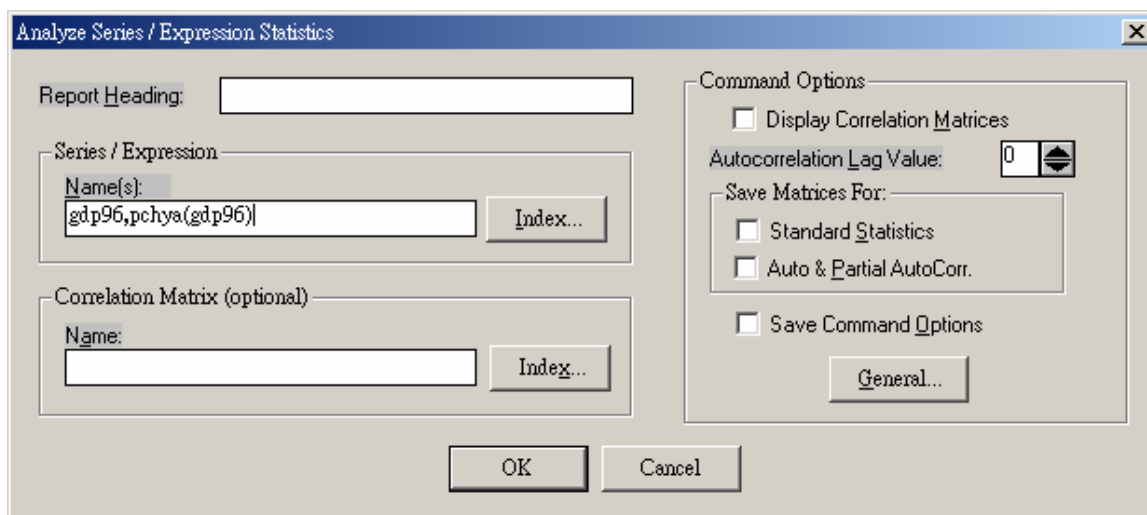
Analyze Series / Expression Statistics

Report Heading:

Series / Expression

Name(s):

gdp96,pchya(gdp96)

Index...

Correlation Matrix (optional)

Name:

Index...

Command Options

Display Correlation Matrices

Autocorrelation Lag Value: 0

Save Matrices For:

Standard Statistics

Auto & Partial AutoCorr.

Save Command Options

General...

OK

Cancel